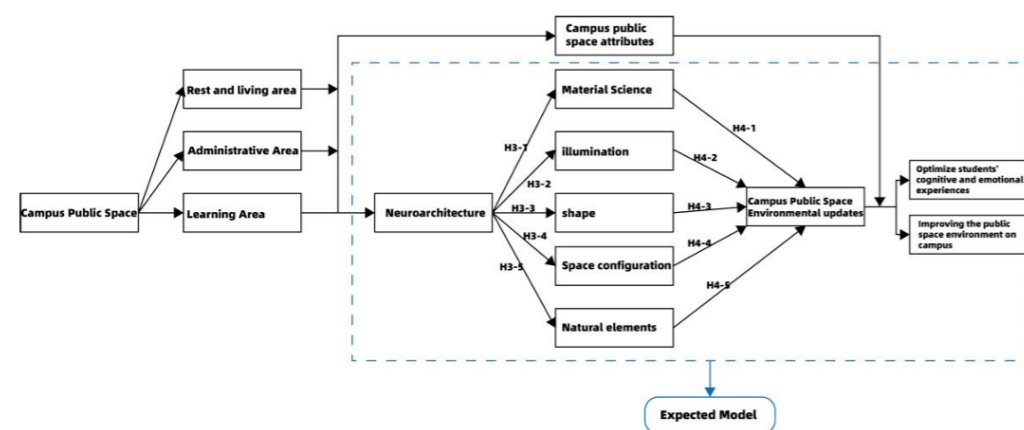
Campus public space attributes

Rest and living area

Administrative Area

Campus Public Space

Learning Area

Neuroarchitecture

H3-1

H3-2

H3-3

H3-4

H3-5

Material Science

illumination

shape

Space configuration

Natural elements

H4-1

H4-2

H4-3

H4-4

H4-5

Campus Public Space Environmental updates

Optimize students' cognitive and emotional experiences

Improving the public space environment on campus

Expected Model